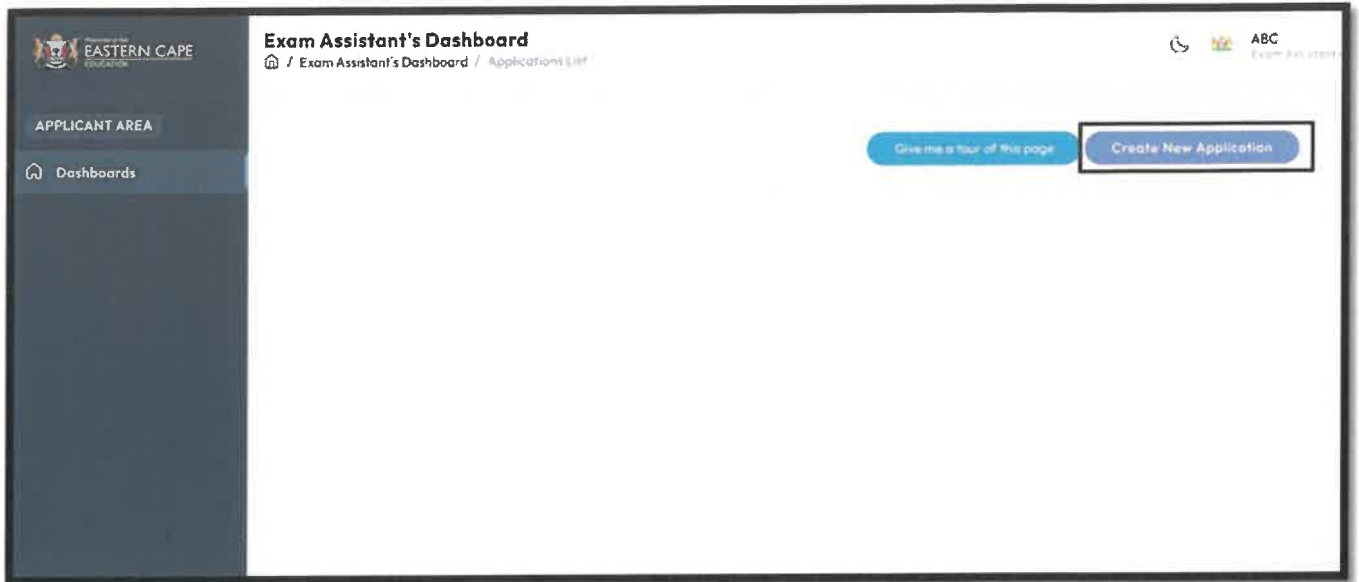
Province of the EASTERN CAPE EDUCATION

Exam Assistant's Dashboard

/ Exam Assistant's Dashboard / Applications List

ABC
Exam Assistant

APPLICANT AREA

Dashboards

Give me a tour of this page

Create New Application